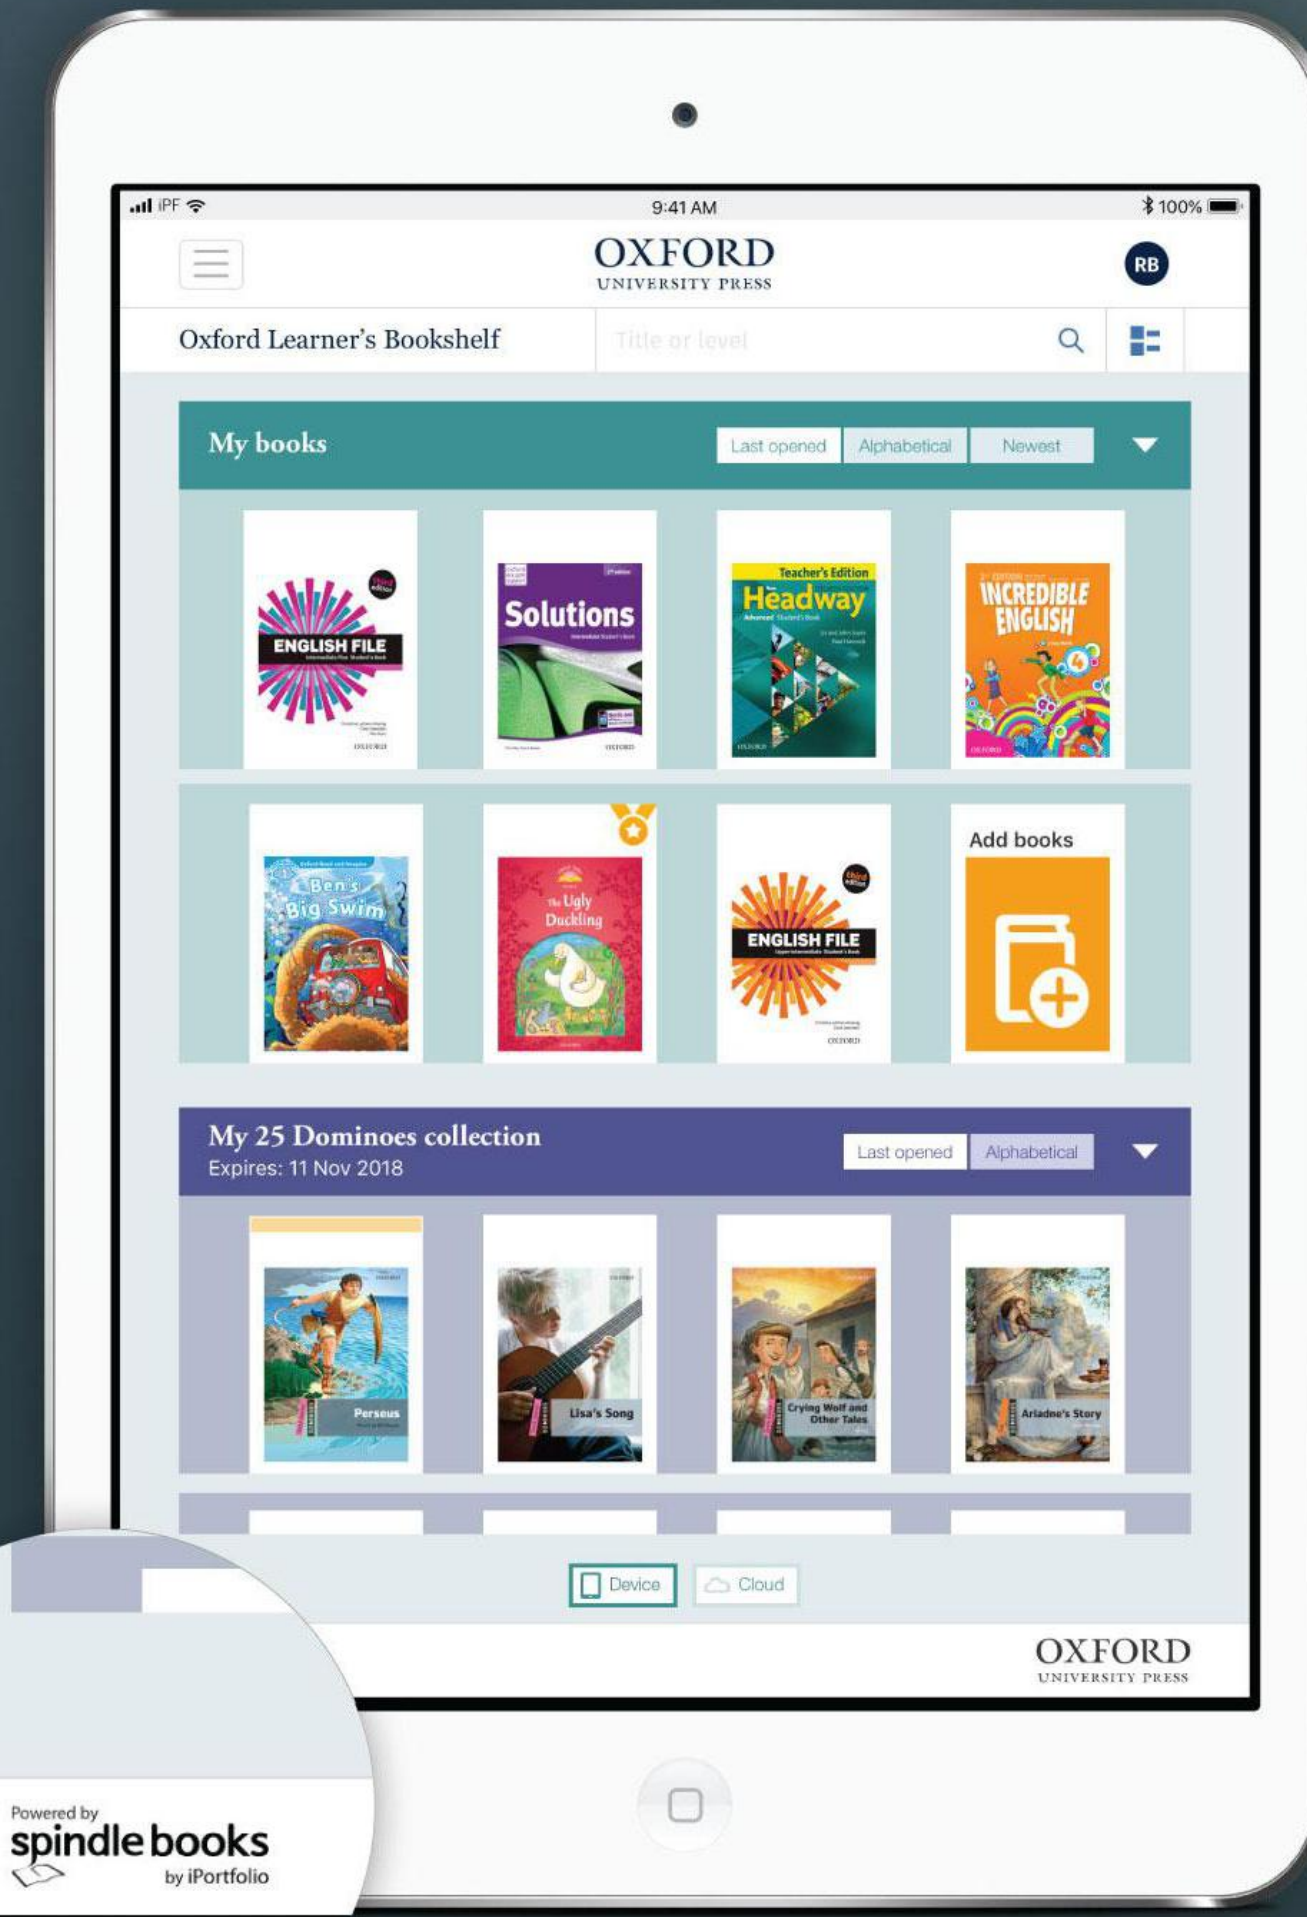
iPF 9:41 AM 100%

OXFORD
UNIVERSITY PRESS

RB

Oxford Learner's Bookshelf

Title or level

My books

Last opened Alphabetical Newest

ENGLISH FILE

Solutions

Teacher's Edition
Headway

INCREDIBLE ENGLISH

Ben's Big Swim

The Ugly Duckling

ENGLISH FILE

Add books

My 25 Dominoes collection
Expires: 11 Nov 2018

Last opened Alphabetical

Perseus

Lisa's Song

Crying Wolf and Other Tales

Ariadne's Story

Device Cloud

OXFORD
UNIVERSITY PRESS

Powered by
spindle books
by iPortfolio